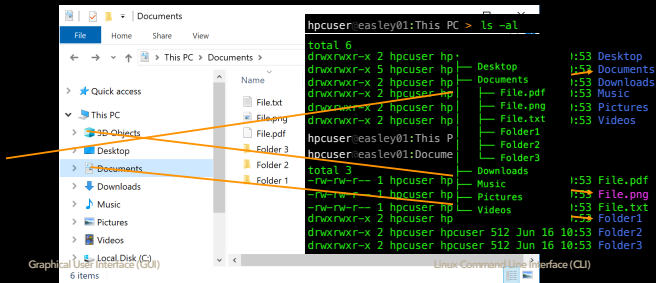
Documents

File Home Share View

This PC > Documents

Quick access
This PC
3D Objects
Desktop
Documents
Downloads
Music
Pictures
Videos
Local Disk (C:)
6 items

Name
File.txt
File.png
File.pdf
Folder 3
Folder 2
Folder 1

hpcuser@easley01:This PC > ls -al
total 6
drwxrwxr-x 2 hpcuser hp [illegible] 0:53 Desktop
drwxrwxr-x 5 hpcuser hp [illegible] 0:53 Documents
drwxrwxr-x 2 hpcuser hp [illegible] 0:53 Downloads
drwxrwxr-x 2 hpcuser hp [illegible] 0:53 Music
drwxrwxr-x 2 hpcuser hp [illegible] 0:53 Pictures
drwxrwxr-x 2 hpcuser hp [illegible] 0:53 Videos
hpcuser@easley01:This P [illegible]
hpcuser@easlev01:Docume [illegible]
total 3
-rw-rw-r-- 1 hpcuser hp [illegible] 0:53 File.pdf
-rw-rw-r-- 1 hpcuser hp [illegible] 0:53 File.png
-rw-rw-r-- 1 hpcuser hp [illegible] 0:53 File.txt
drwxrwxr-x 2 hpcuser hp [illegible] 0:53 Folder1
drwxrwxr-x 2 hpcuser hpcuser 512 Jun 16 10:53 Folder2
drwxrwxr-x 2 hpcuser hpcuser 512 Jun 16 10:53 Folder3

Desktop
Documents
File.pdf
File.png
File.txt
Folder1
Folder2
Folder3
Downloads
Music
Pictures
Videos

Graphical User Interface (GUI)
Linux Command Line Interface (CLI)